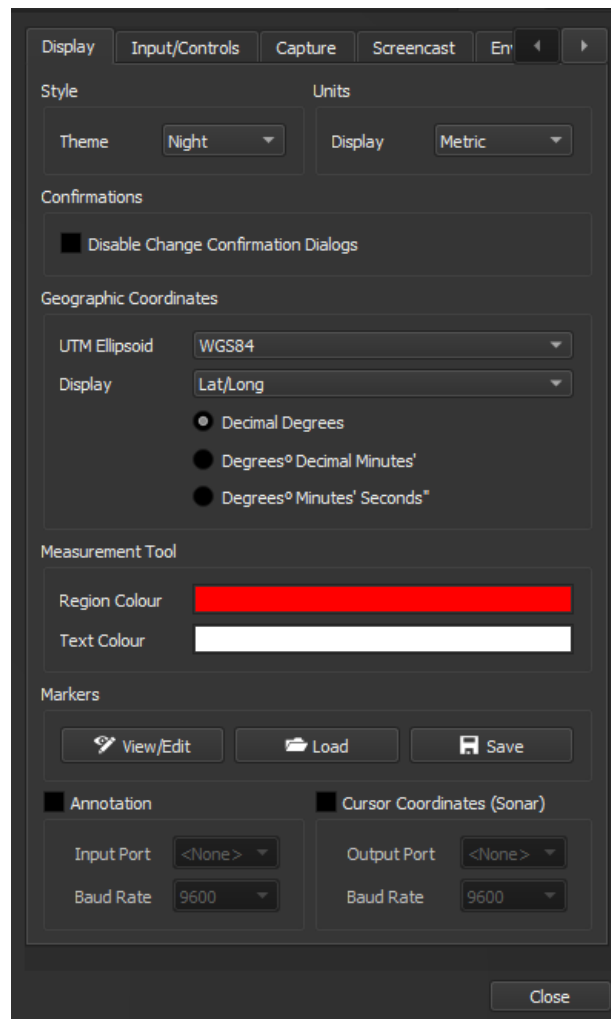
Display Input/Controls Capture Screencast En

Style
Theme Night

Units
Display Metric

Confirmations
Disable Change Confirmation Dialogs

Geographic Coordinates
UTM Ellipsoid WGS84
Display Lat/Long
Decimal Degrees
Degrees° Decimal Minutes'
Degrees° Minutes' Seconds"

Measurement Tool
Region Colour
Text Colour

Markers
View/Edit Load Save

Annotation
Input Port <None>
Baud Rate 9600

Cursor Coordinates (Sonar)
Output Port <None>
Baud Rate 9600

Close